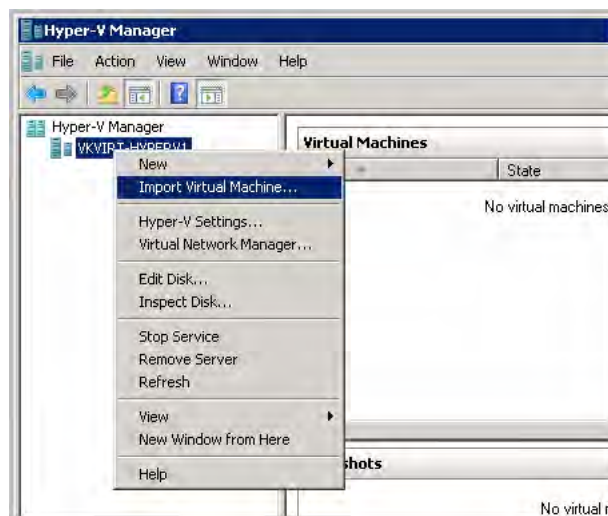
Hyper-V Manager
File Action View Window Help
Hyper-V Manager
VKVIRT-HYPERV1
New
Import Virtual Machine...
Hyper-V Settings...
Virtual Network Manager...
Edit Disk...
Inspect Disk...
Stop Service
Remove Server
Refresh
View
New Window from Here
Help
Virtual Machines
State
No virtual machines
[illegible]shots
No virtual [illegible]